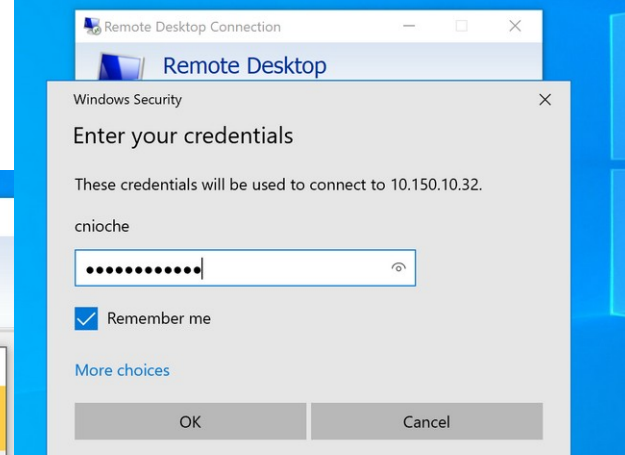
Remote Desktop Connection

Remote Desktop

Windows Security

Enter your credentials

These credentials will be used to connect to 10.150.10.32.

cnioche

••••••••••••

Remember me

More choices

OK

Cancel